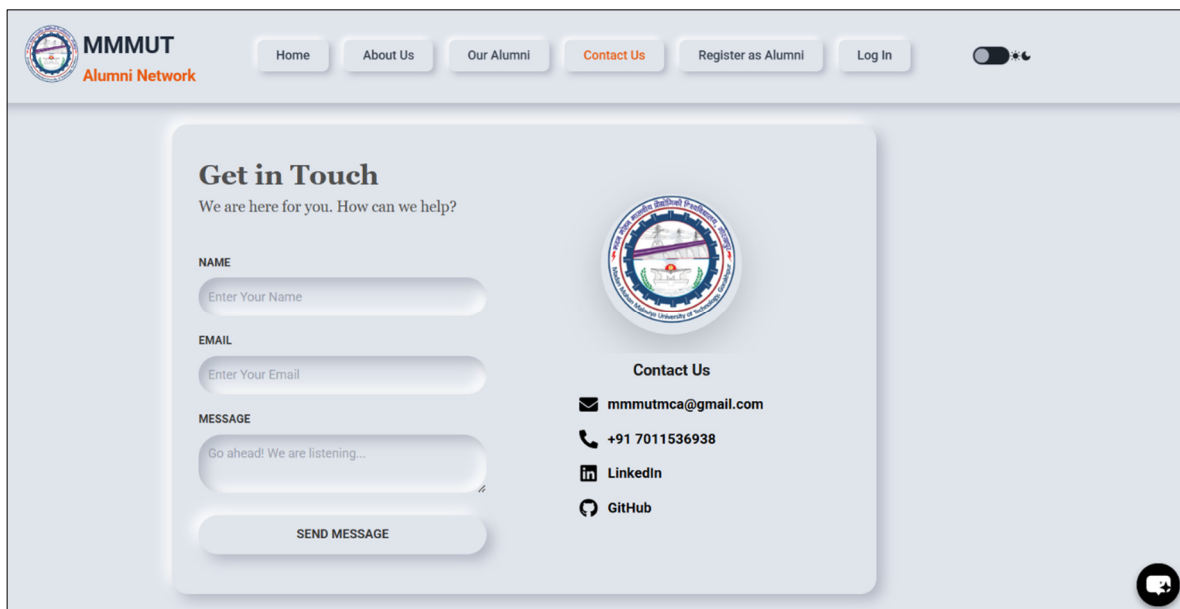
MMMUT
Alumni Network

Home
About Us
Our Alumni
Contact Us
Register as Alumni
Log In

Get in Touch
We are here for you. How can we help?

NAME
Enter Your Name

EMAIL
Enter Your Email

MESSAGE
Go ahead! We are listening...

SEND MESSAGE

Madan Mohan Malaviya University of Technology, Gorakhpur

Contact Us
mmmutmca@gmail.com
+91 7011536938
LinkedIn
GitHub